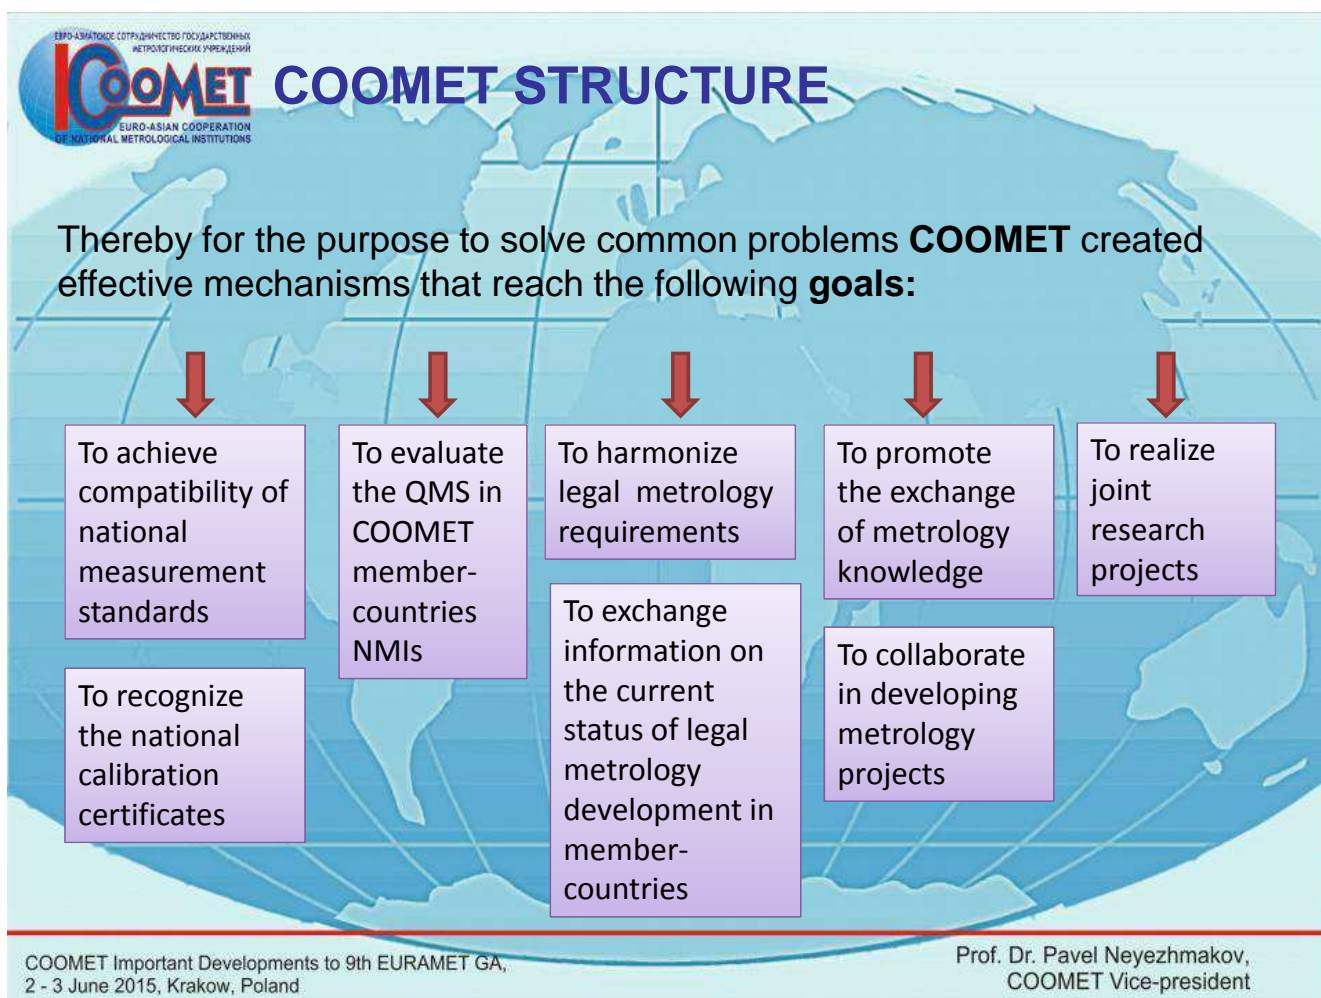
ЕВРО-АЗИАТСКОЕ СОТРУДНИЧЕСТВО ГОСУДАРСТВЕННЫХ МЕТРОЛОГИЧЕСКИХ УЧРЕЖДЕНИЙ
COOMET
EURO-ASIAN COOPERATION OF NATIONAL METROLOGICAL INSTITUTIONS

COOMET STRUCTURE

Thereby for the purpose to solve common problems **COOMET** created effective mechanisms that reach the following **goals:**

To achieve compatibility of national measurement standards

To recognize the national calibration certificates

To evaluate the QMS in COOMET member-countries NMIs

To harmonize legal metrology requirements

To exchange information on the current status of legal metrology development in member-countries

To promote the exchange of metrology knowledge

To collaborate in developing metrology projects

To realize joint research projects

COOMET Important Developments to 9th EURAMET GA, 2 - 3 June 2015, Krakow, Poland

Prof. Dr. Pavel Neyezhmakov, COOMET Vice-president